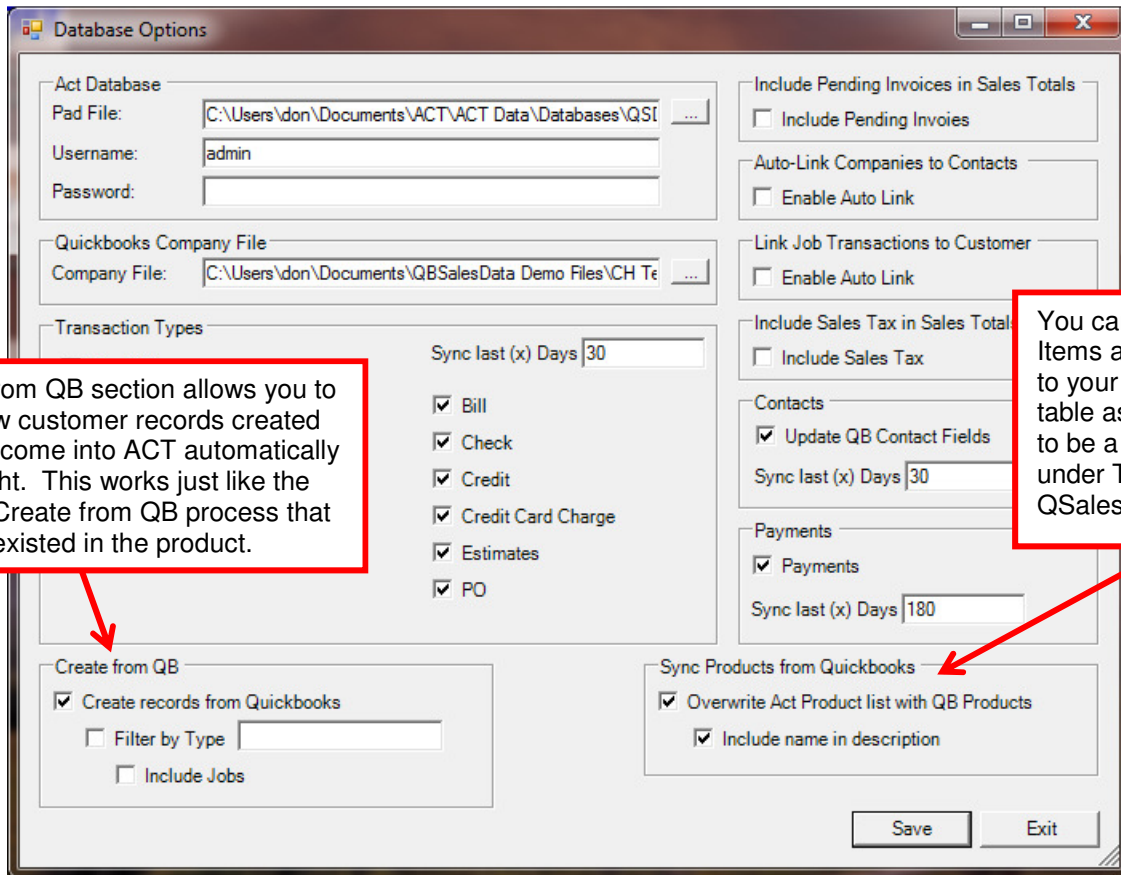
Database Options

Act Database
Pad File: C:\Users\don\Documents\ACT\ACT Data\Databases\QSI ...
Username: admin
Password:

Quickbooks Company File
Company File: C:\Users\don\Documents\QBSalesData Demo Files\CH Te ...

Transaction Types
Sync last (x) Days 30
Bill
Check
Credit
Credit Card Charge
Estimates
PO

om QB section allows you to w customer records created come into ACT automatically ht. This works just like the Create from QB process that existed in the product.

Create from QB
Create records from Quickbooks
Filter by Type
Include Jobs

Include Pending Invoices in Sales Totals
Include Pending Invoies

Auto-Link Companies to Contacts
Enable Auto Link

Link Job Transactions to Customer
Enable Auto Link

Include Sales Tax in Sales Totals
Include Sales Tax

You ca Items a to your table as to be a under T QSales

Contacts
Update QB Contact Fields
Sync last (x) Days 30

Payments
Payments
Sync last (x) Days 180

Sync Products from Quickbooks
Overwrite Act Product list with QB Products
Include name in description

Save
Exit